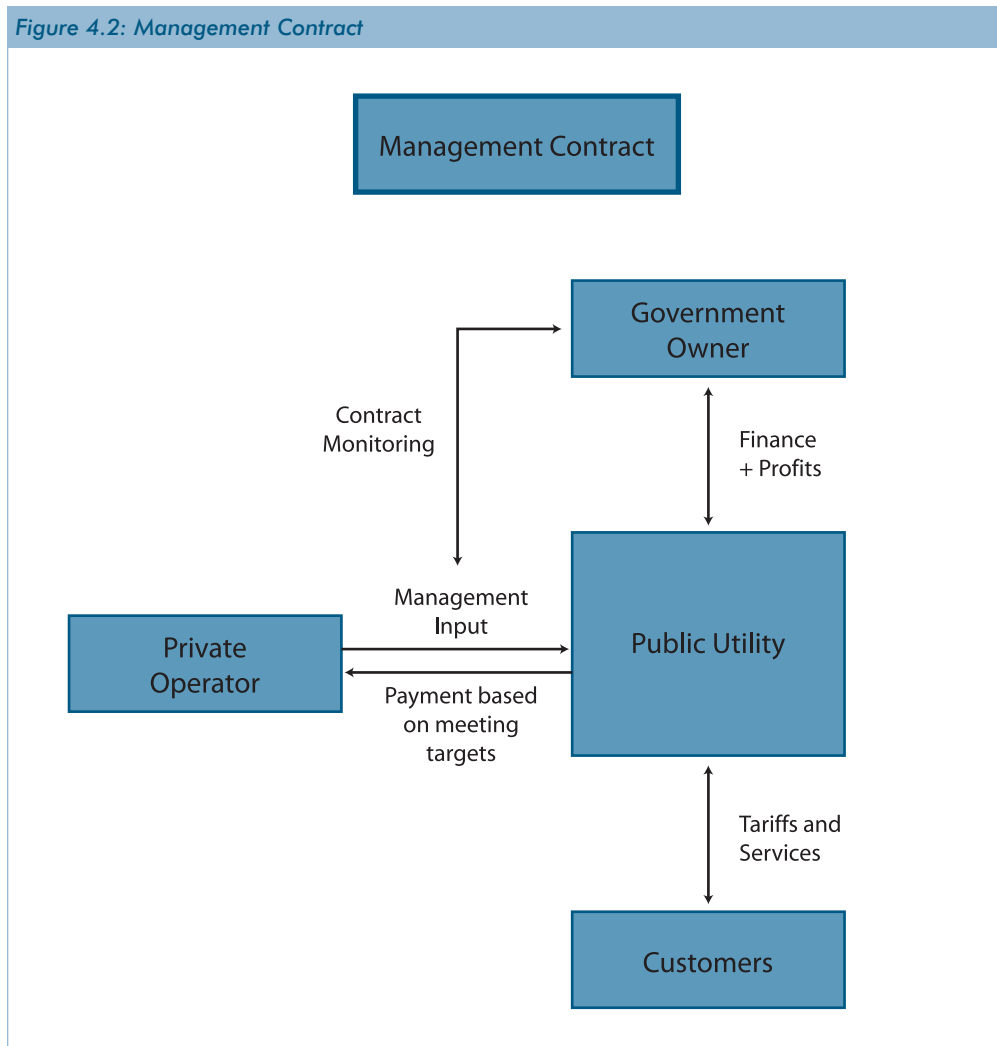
Figure 4.2: Management Contract

Management Contract

Government Owner

Contract Monitoring

Finance + Profits

Management Input

Private Operator

Public Utility

Payment based on meeting targets

Tariffs and Services

Customers